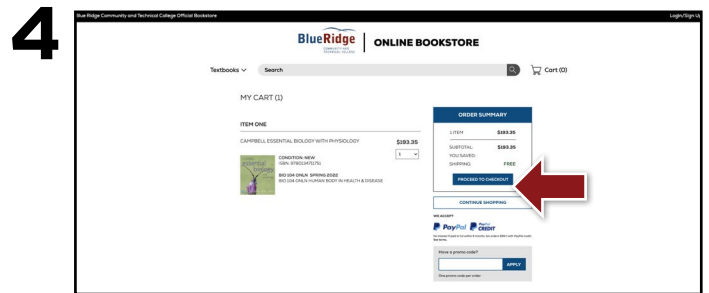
4

Blue Ridge Community and Technical College Official Bookstore

Login/Sign Up

BlueRidge COMMUNITY AND TECHNICAL COLLEGE | ONLINE BOOKSTORE

Textbooks ∨ Search

Cart (0)

MY CART (1)

ITEM ONE

CAMPBELL ESSENTIAL BIOLOGY WITH PHYSIOLOGY $193.35

1

CONDITION: NEW
ISBN: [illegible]

BIO 104 ONLN SPRING 2022
BIO 104 ONLN HUMAN BODY IN HEALTH & DISEASE

ORDER SUMMARY

1 ITEM $193.35

SUBTOTAL: $193.35
YOU SAVED:
SHIPPING: FREE

PROCEED TO CHECKOUT

CONTINUE SHOPPING

WE ACCEPT

PayPal PayPal CREDIT

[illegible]

Have a promo code?

APPLY

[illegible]